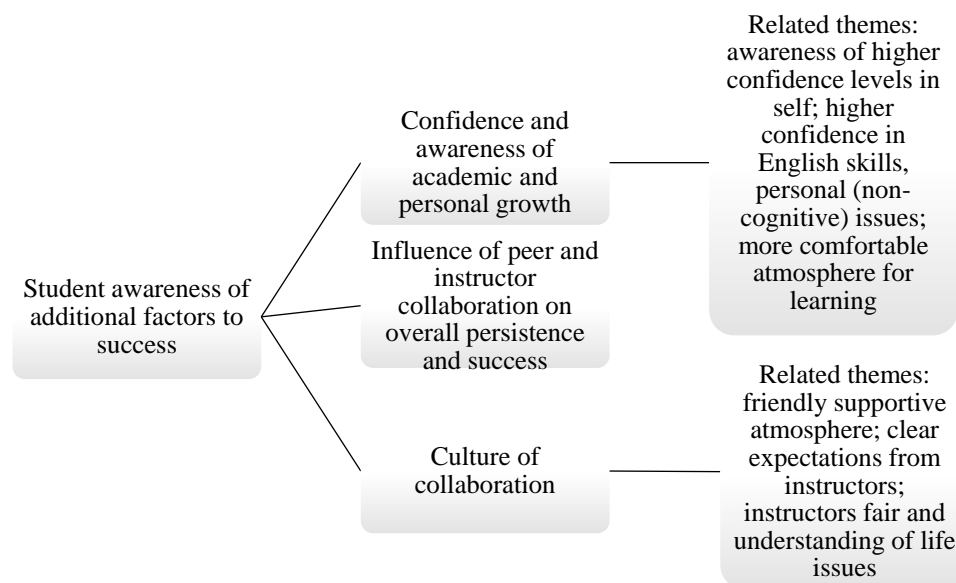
Student awareness of additional factors to success

Confidence and awareness of academic and personal growth

Related themes: awareness of higher confidence levels in self; higher confidence in English skills, personal (non-cognitive) issues; more comfortable atmosphere for learning

Influence of peer and instructor collaboration on overall persistence and success

Culture of collaboration

Related themes: friendly supportive atmosphere; clear expectations from instructors; instructors fair and understanding of life issues